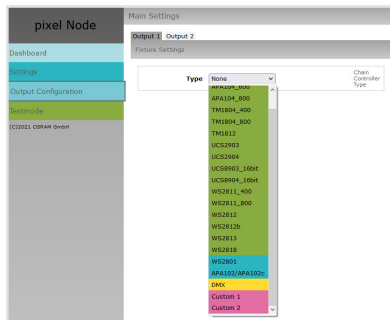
pixel Node

Dashboard

Settings

Output Configuration

Testmode

(C)2021 OSRAM GmbH

Main Settings

Output 1 Output 2

Fixture Settings

Type None

Chain Controller Type

APA104_800
APA104_800
TM1804_400
TM1804_800
TM1812
UCS2903
UCS2904
UCS8903_16bit
UCS8904_16bit
WS2811_400
WS2811_800
WS2812
WS2812b
WS2813
WS2818
WS2801
APA102/APA102c
DMX
Custom 1
Custom 2